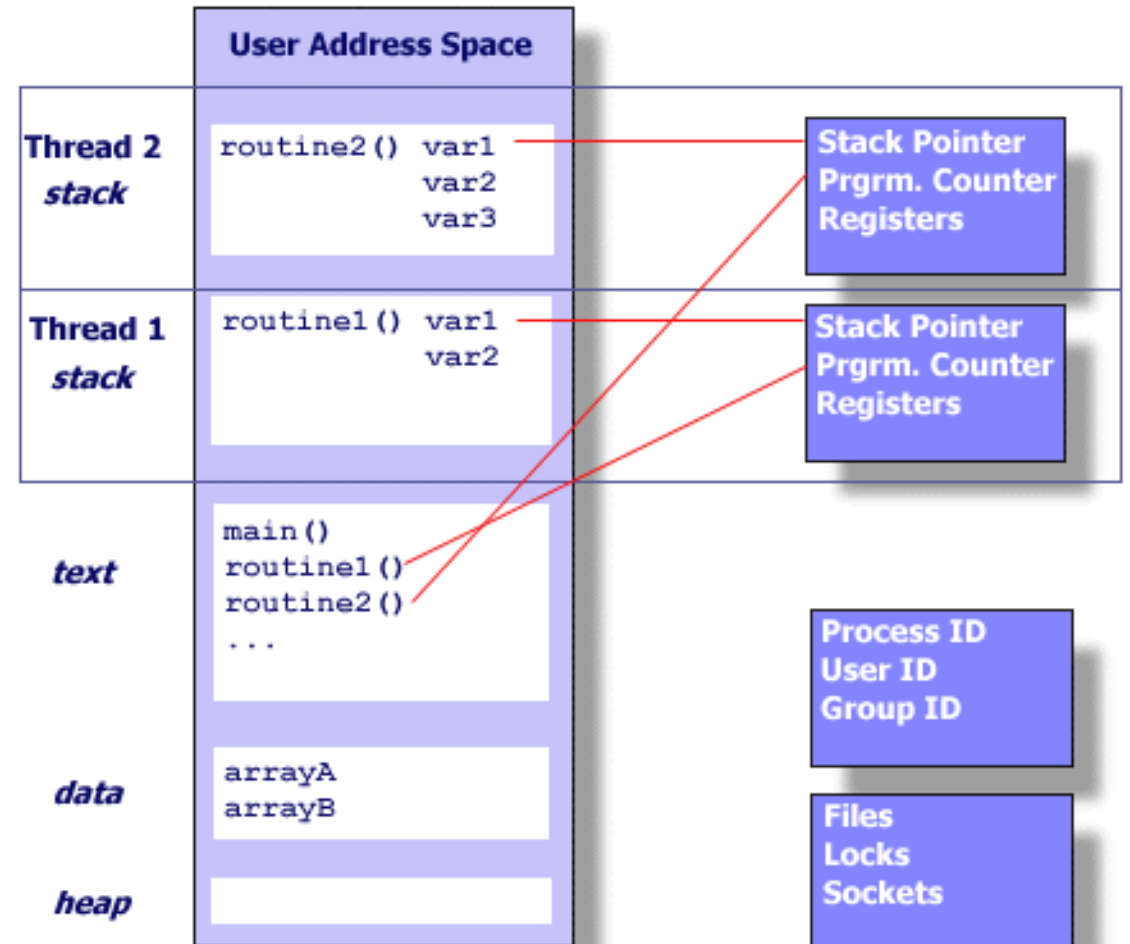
User Address Space

Thread 2
stack

routine2() var1
var2
var3

Stack Pointer
Prgrm. Counter
Registers

Thread 1
stack

routine1() var1
var2

Stack Pointer
Prgrm. Counter
Registers

text

main()
routine1()
routine2()
...

Process ID
User ID
Group ID

data

arrayA
arrayB

heap

Files
Locks
Sockets